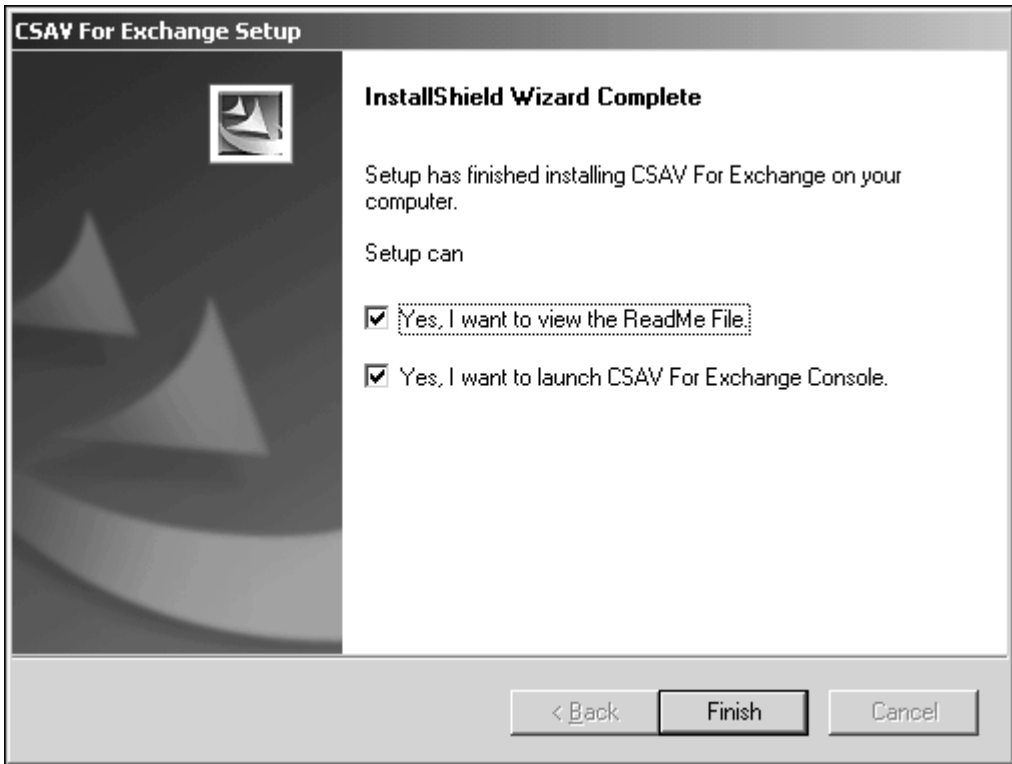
CSAV For Exchange Setup

InstallShield Wizard Complete

Setup has finished installing CSAV For Exchange on your computer.

Setup can

☑ Yes, I want to view the ReadMe File.

☑ Yes, I want to launch CSAV For Exchange Console.

< Back | Finish | Cancel